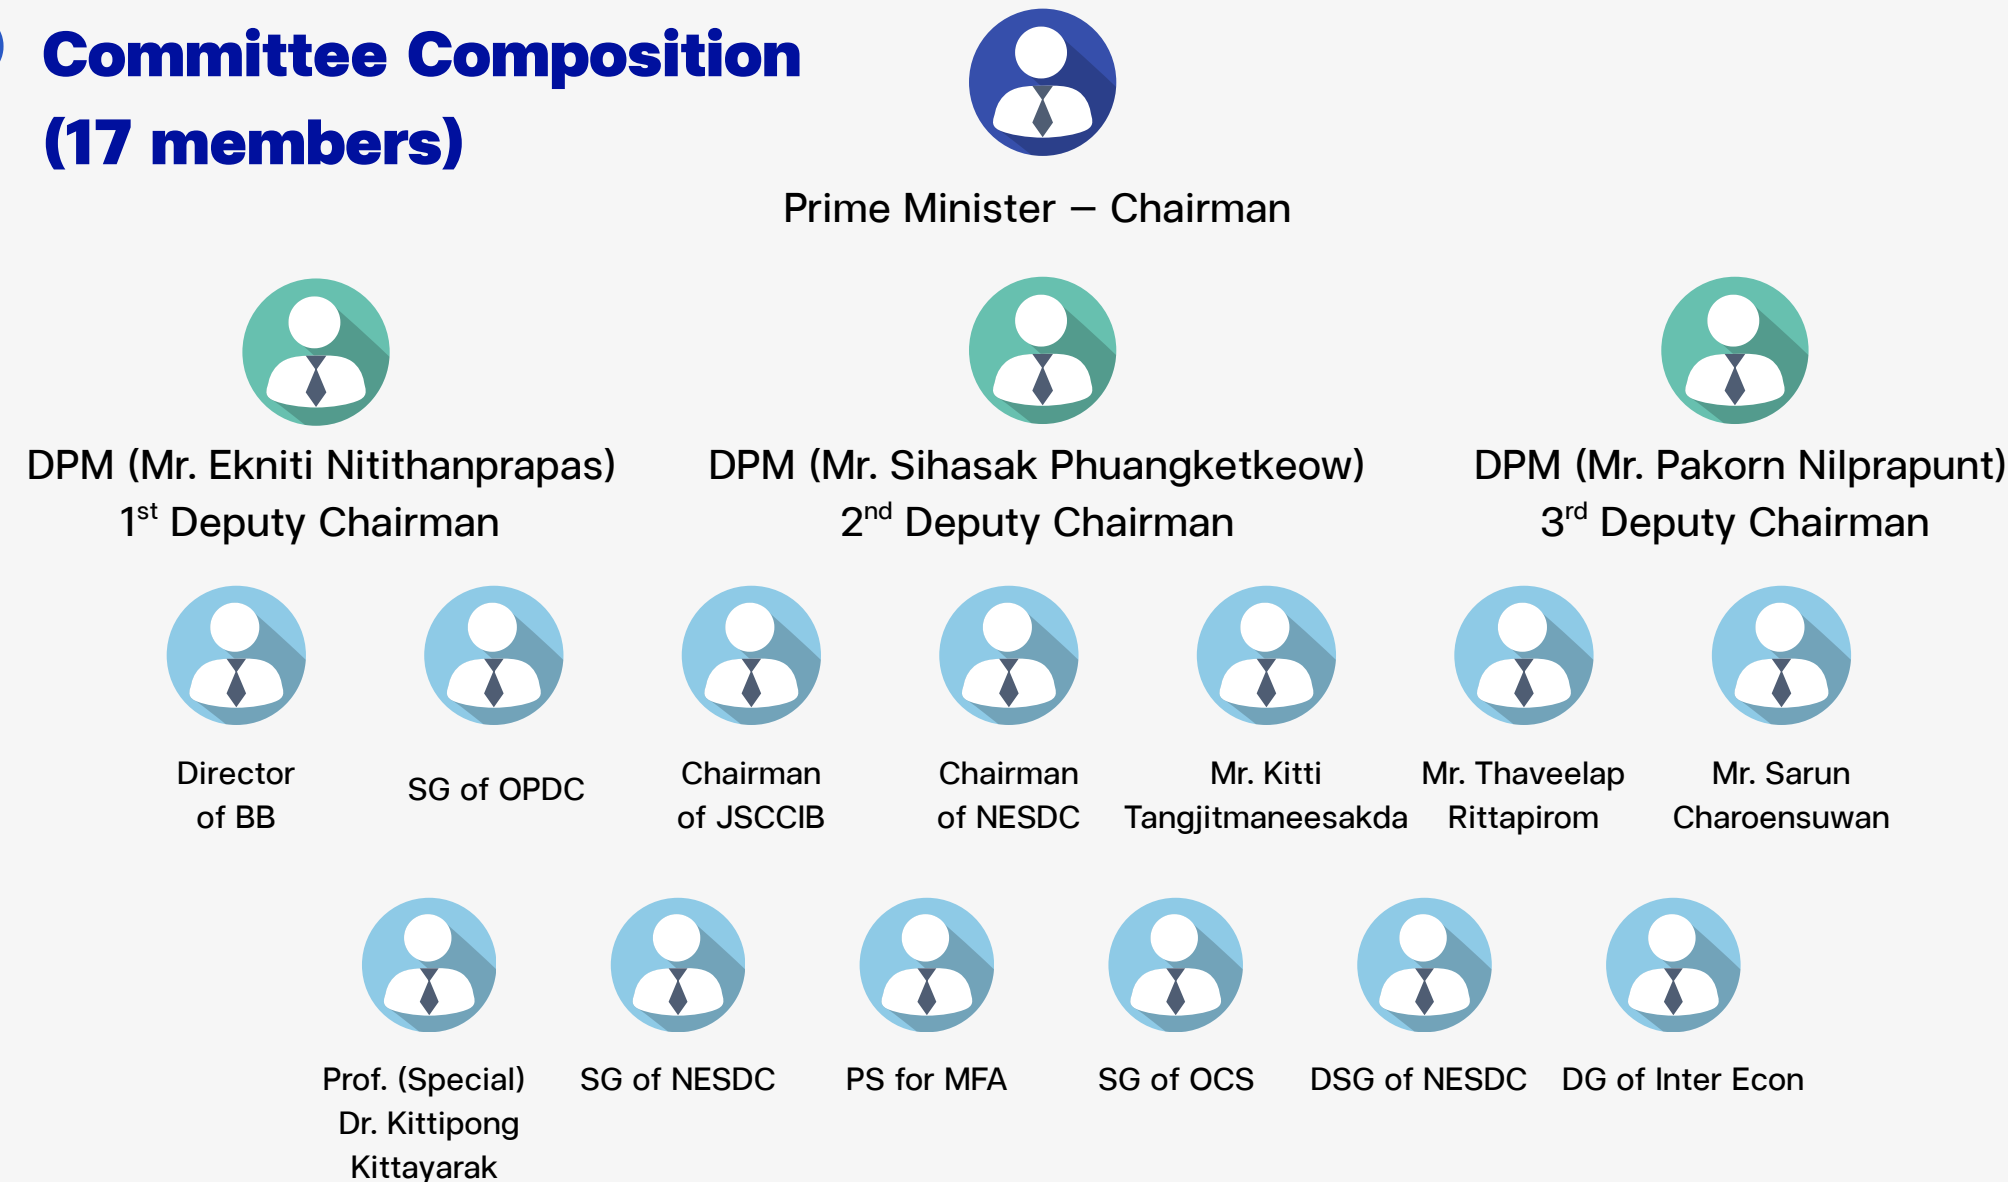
Committee Composition (17 members)

Prime Minister – Chairman

DPM (Mr. Ekniti Nitithanprapas) 1$^{st}$ Deputy Chairman

DPM (Mr. Sihasak Phuangketkeow) 2$^{nd}$ Deputy Chairman

DPM (Mr. Pakorn Nilprapunt) 3$^{rd}$ Deputy Chairman

Director of BB

SG of OPDC

Chairman of JSCCIB

Chairman of NESDC

Mr. Kitti Tangjitmaneesakda

Mr. Thaveelap Rittapirom

Mr. Sarun Charoensuwan

Prof. (Special) Dr. Kittipong Kittayarak

SG of NESDC

PS for MFA

SG of OCS

DSG of NESDC

DG of Inter Econ